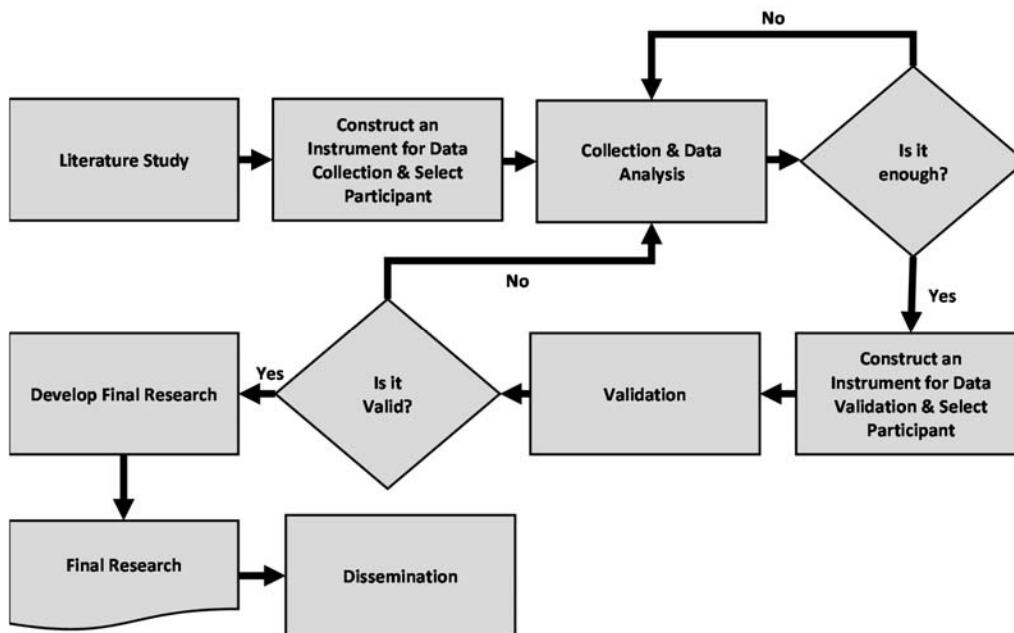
No

Literature Study

Construct an Instrument for Data Collection & Select Participant

Collection & Data Analysis

Is it enough?

No

Yes

Yes

Develop Final Research

Is it Valid?

Validation

Construct an Instrument for Data Validation & Select Participant

Final Research

Dissemination